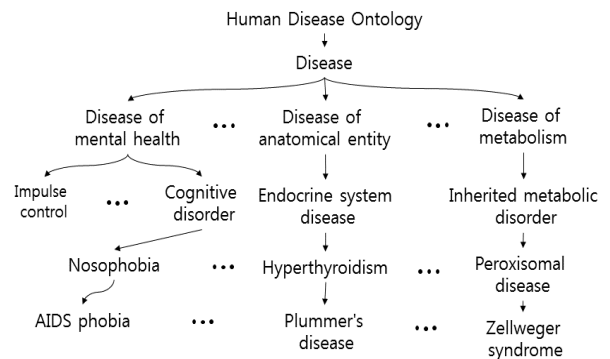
Human Disease Ontology

Disease

Disease of mental health

•••

Disease of anatomical entity

•••

Disease of metabolism

Impulse control

•••

Cognitive disorder

Endocrine system disease

Inherited metabolic disorder

Nosophobia

•••

Hyperthyroidism

•••

Peroxisomal disease

AIDS phobia

•••

Plummer's disease

•••

Zellweger syndrome